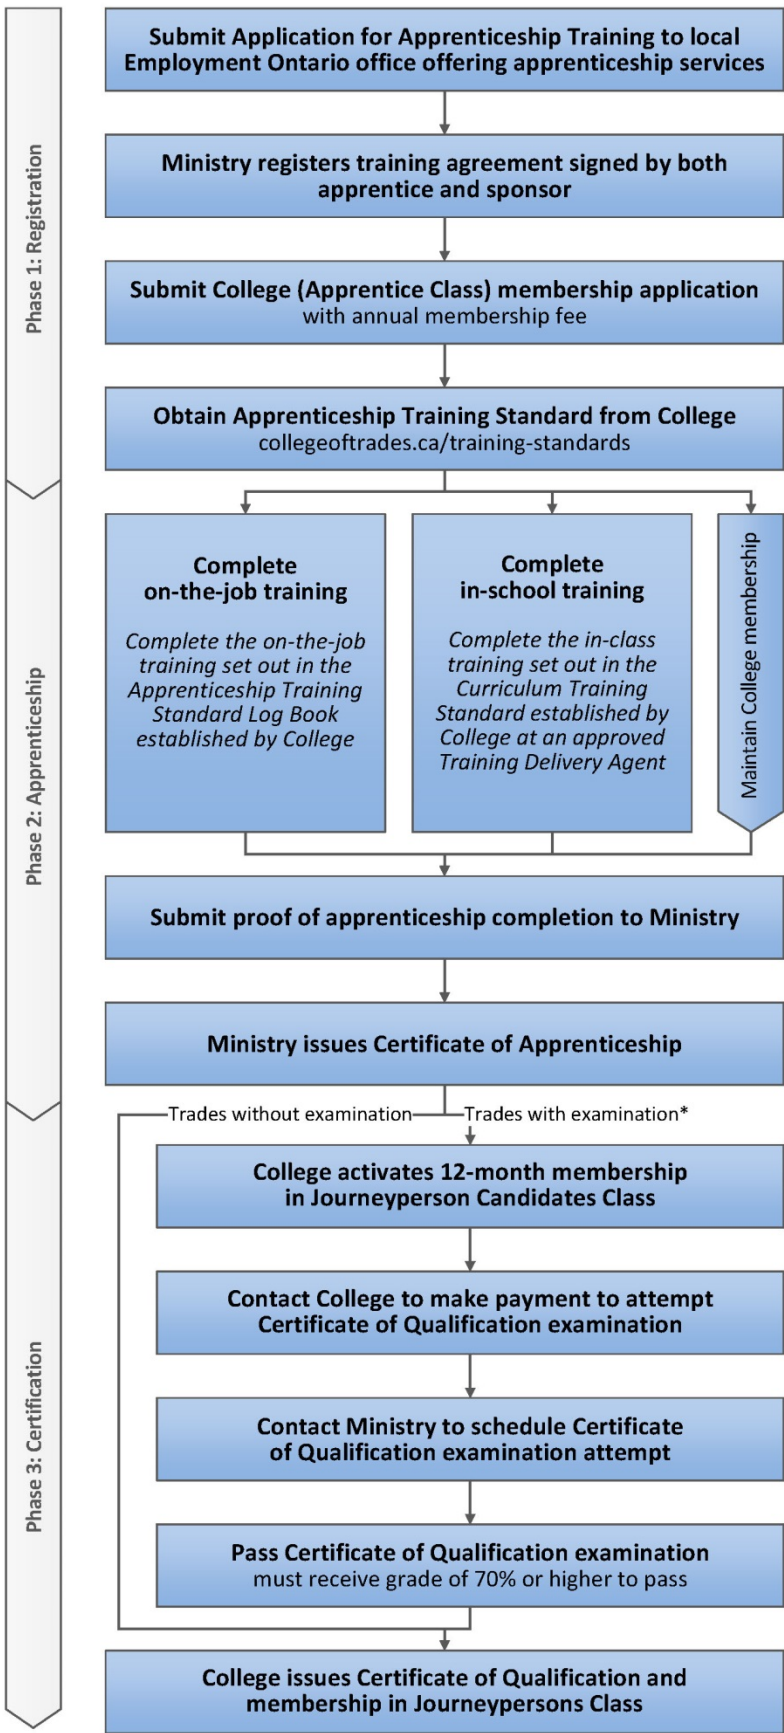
Phase 1: Registration

Submit Application for Apprenticeship Training to local Employment Ontario office offering apprenticeship services

Ministry registers training agreement signed by both apprentice and sponsor

Submit College (Apprentice Class) membership application with annual membership fee

Obtain Apprenticeship Training Standard from College collegeoftrades.ca/training-standards

Phase 2: Apprenticeship

Complete on-the-job training

Complete the on-the-job training set out in the Apprenticeship Training Standard Log Book established by College

Complete in-school training

Complete the in-class training set out in the Curriculum Training Standard established by College at an approved Training Delivery Agent

Maintain College membership

Submit proof of apprenticeship completion to Ministry

Ministry issues Certificate of Apprenticeship

Phase 3: Certification

Trades without examination

Trades with examination*

College activates 12-month membership in Journeyperson Candidates Class

Contact College to make payment to attempt Certificate of Qualification examination

Contact Ministry to schedule Certificate of Qualification examination attempt

Pass Certificate of Qualification examination must receive grade of 70% or higher to pass

College issues Certificate of Qualification and membership in Journeypersons Class